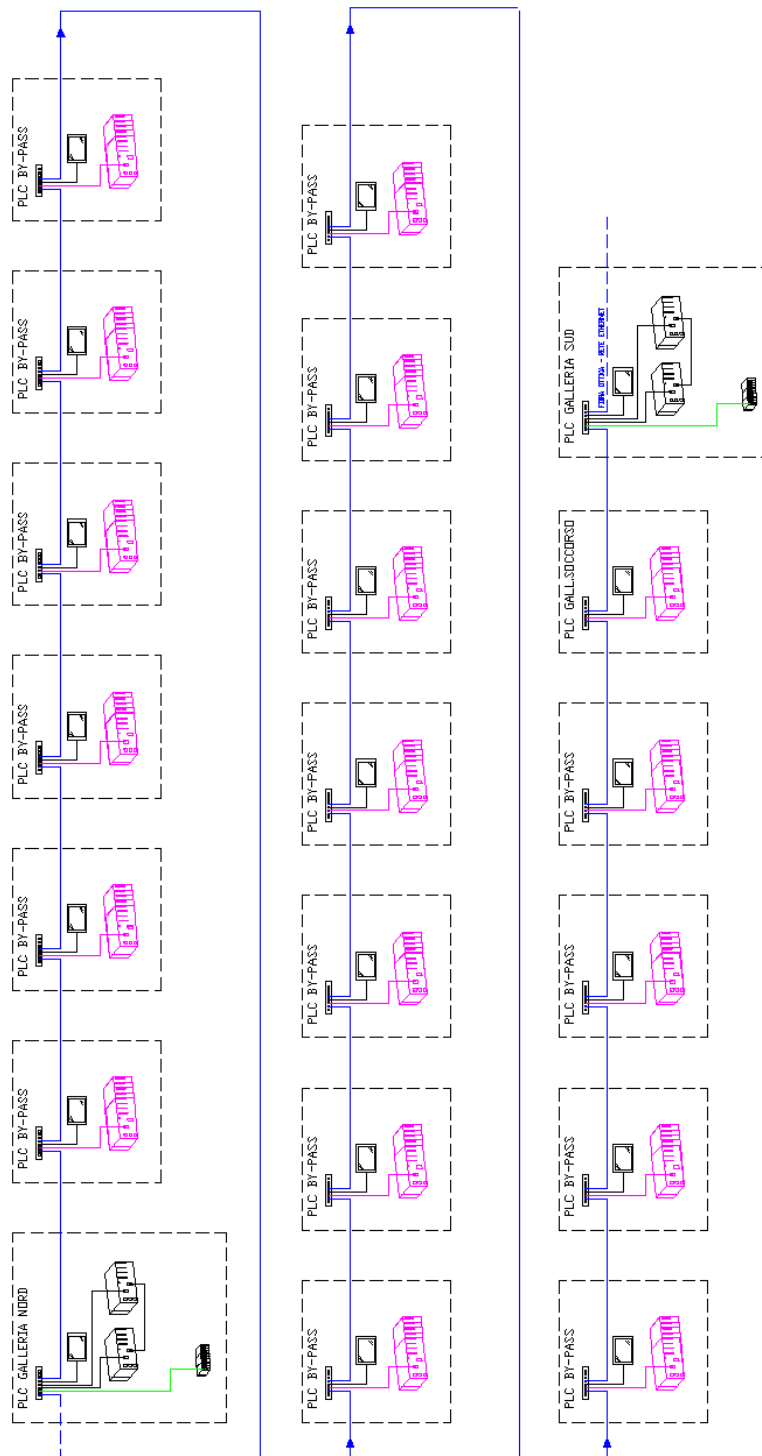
PLC BY-PASS

PLC BY-PASS

PLC BY-PASS

PLC BY-PASS

PLC BY-PASS

PLC BY-PASS

PLC GALLERIA NORD

PLC BY-PASS

PLC BY-PASS

PLC BY-PASS

PLC BY-PASS

PLC BY-PASS

PLC BY-PASS

PLC BY-PASS

PLC GALLERIA SUD

FIBRA OTTICA - RETE ETHERNET

PLC GALL.SOCCORSO

PLC BY-PASS

PLC BY-PASS

PLC BY-PASS

PLC BY-PASS